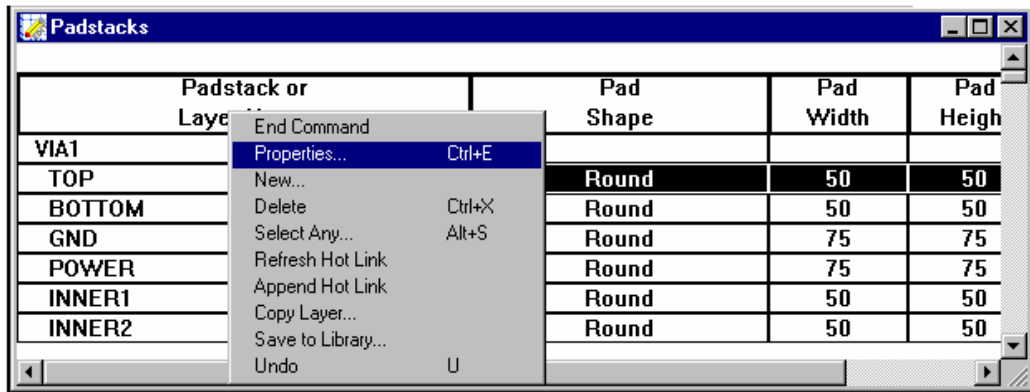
Padstacks

| Padstack or Laye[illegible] | Pad Shape | Pad Width | Pad Heigh |
|---|---|---|---|
| VIA1 | | | |
| TOP | Round | 50 | 50 |
| BOTTOM | Round | 50 | 50 |
| GND | Round | 75 | 75 |
| POWER | Round | 75 | 75 |
| INNER1 | Round | 50 | 50 |
| INNER2 | Round | 50 | 50 |

End Command
Properties... Ctrl+E
New...
Delete Ctrl+X
Select Any... Alt+S
Refresh Hot Link
Append Hot Link
Copy Layer...
Save to Library...
Undo U